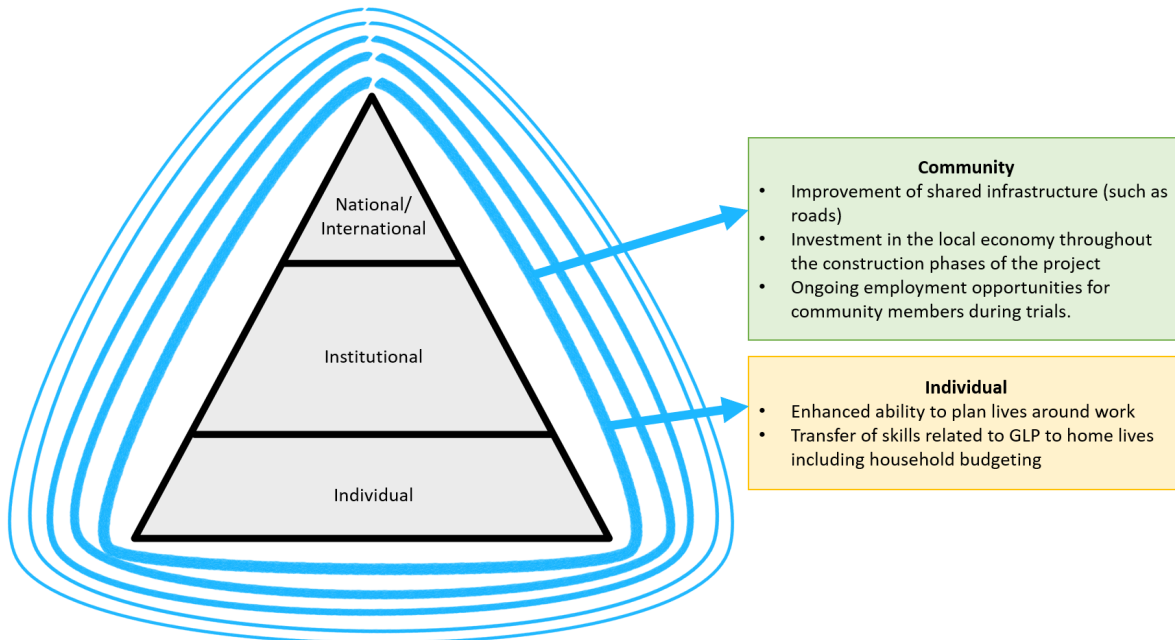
National/
International

Institutional

Individual

**Community**
- Improvement of shared infrastructure (such as roads)
- Investment in the local economy throughout the construction phases of the project
- Ongoing employment opportunities for community members during trials.

**Individual**
- Enhanced ability to plan lives around work
- Transfer of skills related to GLP to home lives including household budgeting